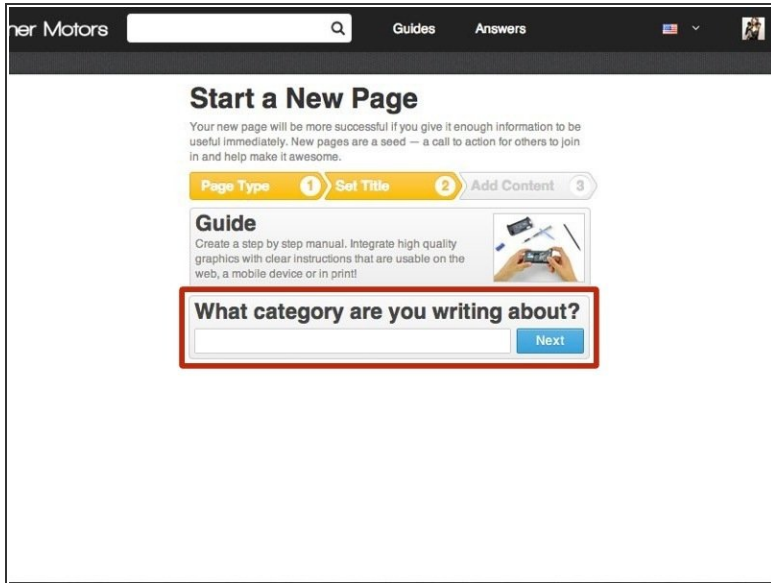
ner Motors

Guides Answers

Start a New Page

Your new page will be more successful if you give it enough information to be useful immediately. New pages are a seed — a call to action for others to join in and help make it awesome.

Page Type 1 Set Title 2 Add Content 3

Guide
Create a step by step manual. Integrate high quality graphics with clear instructions that are usable on the web, a mobile device or in print!

What category are you writing about?

Next